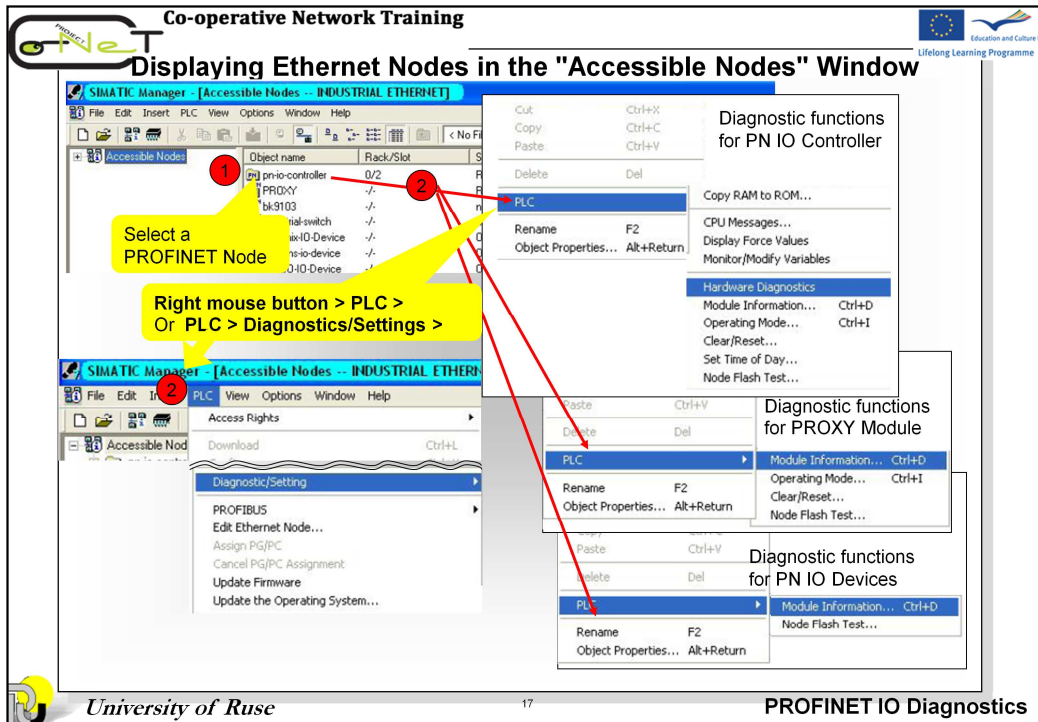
Co-operative Network Training

Education and Culture
Lifelong Learning Programme

Displaying Ethernet Nodes in the "Accessible Nodes" Window

SIMATIC Manager - [Accessible Nodes -- INDUSTRIAL ETHERNET]
File Edit Insert PLC View Options Window Help
< No Fi

Accessible Nodes

| Object name | Rack/Slot |
|---|---|
| pn-io-controller | 0/2 |
| PROXY | -/- |
| bk9103 | -/- |
| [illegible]rial-switch | -/- |
| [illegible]nix-IO-Device | -/- |
| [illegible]ns-io-device | -/- |
| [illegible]O-IO-Device | -/- |

1

2

Select a PROFINET Node

Right mouse button > PLC >
Or PLC > Diagnostics/Settings >

Cut Ctrl+X
Copy Ctrl+C
Paste Ctrl+V
Delete Del
PLC
Rename F2
Object Properties... Alt+Return

Diagnostic functions for PN IO Controller

Copy RAM to ROM...
CPU Messages...
Display Force Values
Monitor/Modify Variables
Hardware Diagnostics
Module Information... Ctrl+D
Operating Mode... Ctrl+I
Clear/Reset...
Set Time of Day...
Node Flash Test...

SIMATIC Manager - [Accessible Nodes -- INDUSTRIAL ETHERN
File Edit In 2 PLC View Options Window Help
Accessible Nod

Access Rights
Download Ctrl+L
Diagnostic/Setting
PROFIBUS
Edit Ethernet Node...
Assign PG/PC
Cancel PG/PC Assignment
Update Firmware
Update the Operating System...

Paste Ctrl+V
Delete Del
PLC
Rename F2
Object Properties... Alt+Return

Diagnostic functions for PROXY Module

Module Information... Ctrl+D
Operating Mode... Ctrl+I
Clear/Reset...
Node Flash Test...

Paste Ctrl+V
Delete Del
PLC
Rename F2
Object Properties... Alt+Return

Diagnostic functions for PN IO Devices

Module Information... Ctrl+D
Node Flash Test...

University of Ruse

17

PROFINET IO Diagnostics